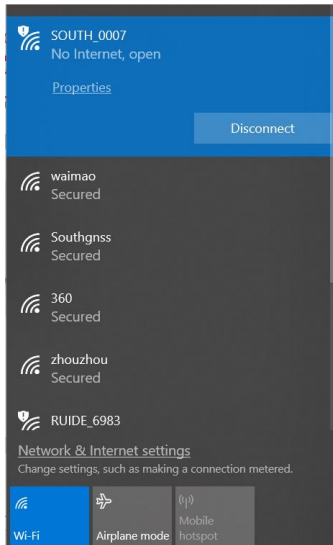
SOUTH_0007
No Internet, open

Properties

Disconnect

waimao
Secured

Southgnss
Secured

360
Secured

zhouzhou
Secured

RUIDE_6983

Network & Internet settings
Change settings, such as making a connection metered.

Wi-Fi

Airplane mode

Mobile hotspot